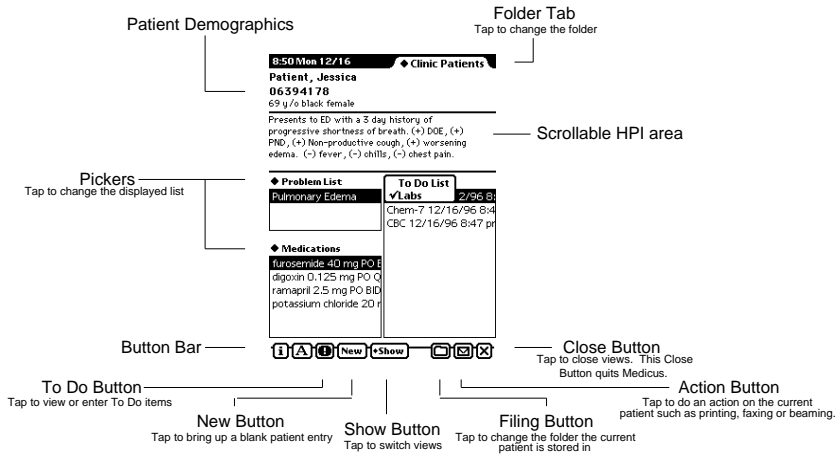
Patient Demographics

Folder Tab
Tap to change the folder

8:50 Mon 12/16 ◆ Clinic Patients

Patient, Jessica
06394178
69 y/o black female

Presents to ED with a 3 day history of progressive shortness of breath. (+) DOE, (+) PND, (+) Non-productive cough, (+) worsening edema. (-) fever, (-) chills, (-) chest pain.

Scrollable HPI area

Pickers
Tap to change the displayed list

◆ Problem List
Pulmonary Edema

To Do List
✓Labs 2/96 8:
Chem-7 12/16/96 8:4
CBC 12/16/96 8:47 p

◆ Medications
furosemide 40 mg PO E
digoxin 0.125 mg PO Q
ramapril 2.5 mg PO BID
potassium chloride 20 r

Button Bar

New •Show

Close Button
Tap to close views. This Close Button quits Medicus.

To Do Button
Tap to view or enter To Do items

Action Button
Tap to do an action on the current patient such as printing, faxing or beaming.

New Button
Tap to bring up a blank patient entry

Show Button
Tap to switch views

Filing Button
Tap to change the folder the current patient is stored in